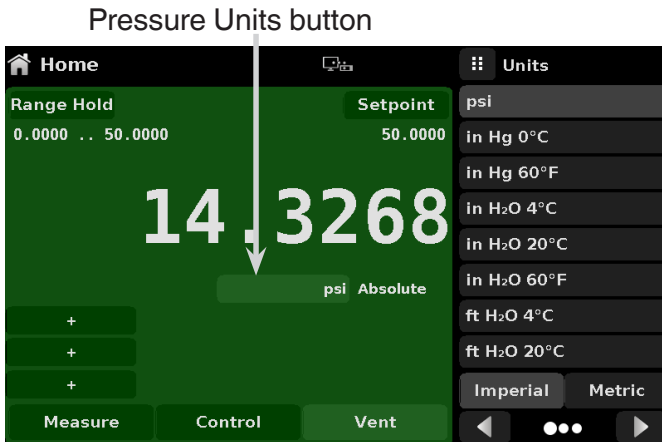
Pressure Units button

Home

Range Hold
Setpoint
0.0000 .. 50.0000
50.0000

14.3268

psi Absolute

+
+
+

Measure
Control
Vent

Units
psi
in Hg 0°C
in Hg 60°F
in $H_2O$ 4°C
in $H_2O$ 20°C
in $H_2O$ 60°F
ft $H_2O$ 4°C
ft $H_2O$ 20°C
Imperial
Metric